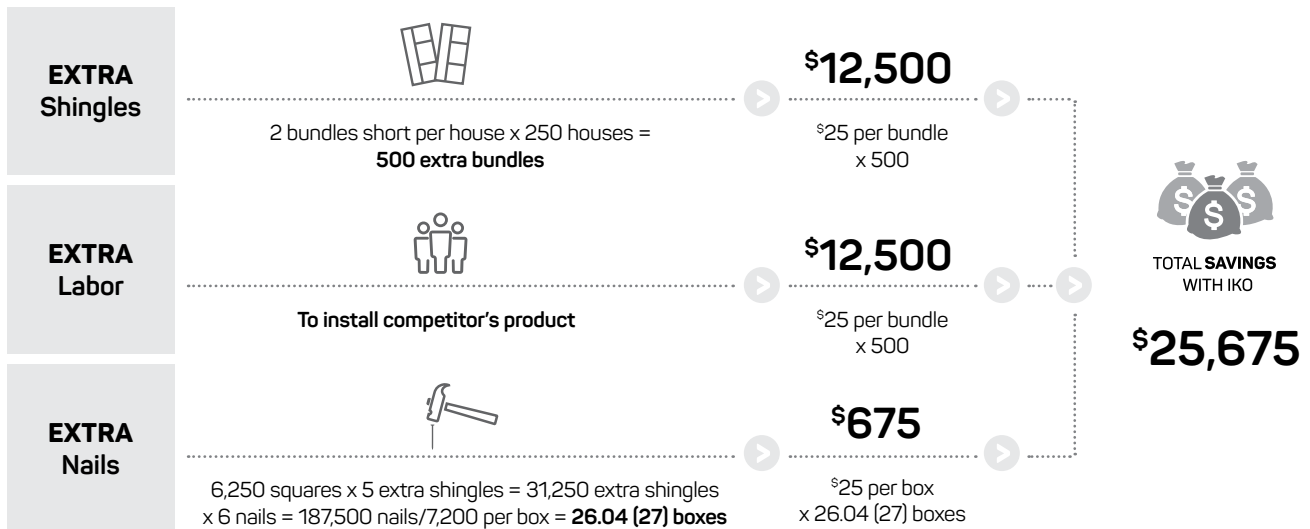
EXTRA Shingles

2 bundles short per house x 250 houses = **500 extra bundles**

$^{\$}$12,500

$^{\$}$25 per bundle x 500

EXTRA Labor

**To install competitor's product**

$^{\$}$12,500

$^{\$}$25 per bundle x 500

EXTRA Nails

6,250 squares x 5 extra shingles = 31,250 extra shingles x 6 nails = 187,500 nails/7,200 per box = **26.04 (27) boxes**

$^{\$}$675

$^{\$}$25 per box x 26.04 (27) boxes

TOTAL **SAVINGS** WITH IKO

$^{\$}$25,675